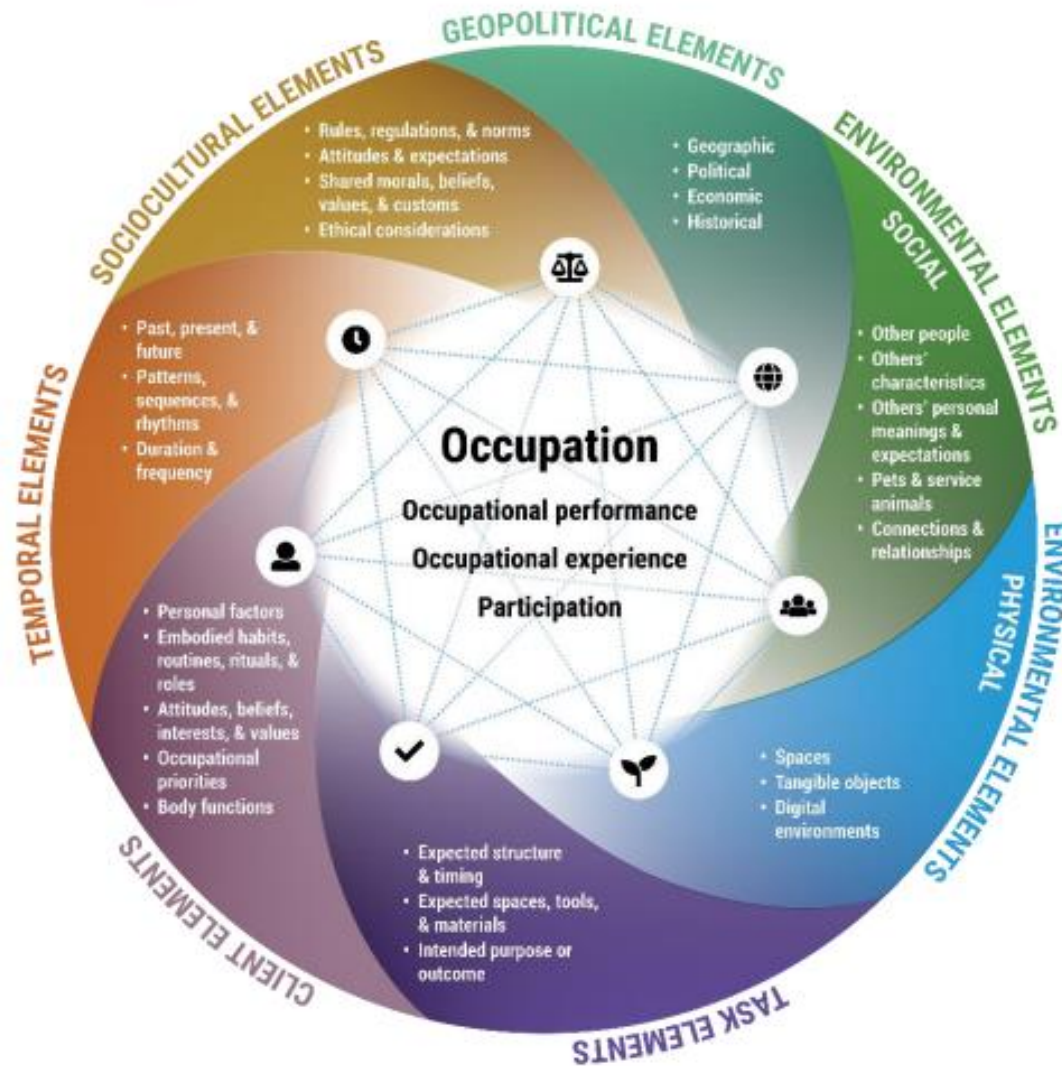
GEOPOLITICAL ELEMENTS

- Geographic
- Political
- Economic
- Historical

ENVIRONMENTAL ELEMENTS

SOCIAL

- Other people
- Others' characteristics
- Others' personal meanings & expectations
- Pets & service animals
- Connections & relationships

ENVIRONMENTAL ELEMENTS

PHYSICAL

- Spaces
- Tangible objects
- Digital environments

TASK ELEMENTS

- Expected structure & timing
- Expected spaces, tools, & materials
- Intended purpose or outcome

CLIENT ELEMENTS

- Personal factors
- Embodied habits, routines, rituals, & roles
- Attitudes, beliefs, interests, & values
- Occupational priorities
- Body functions

TEMPORAL ELEMENTS

- Past, present, & future
- Patterns, sequences, & rhythms
- Duration & frequency

SOCIOCULTURAL ELEMENTS

- Rules, regulations, & norms
- Attitudes & expectations
- Shared morals, beliefs, values, & customs
- Ethical considerations

Occupation

Occupational performance

Occupational experience

Participation